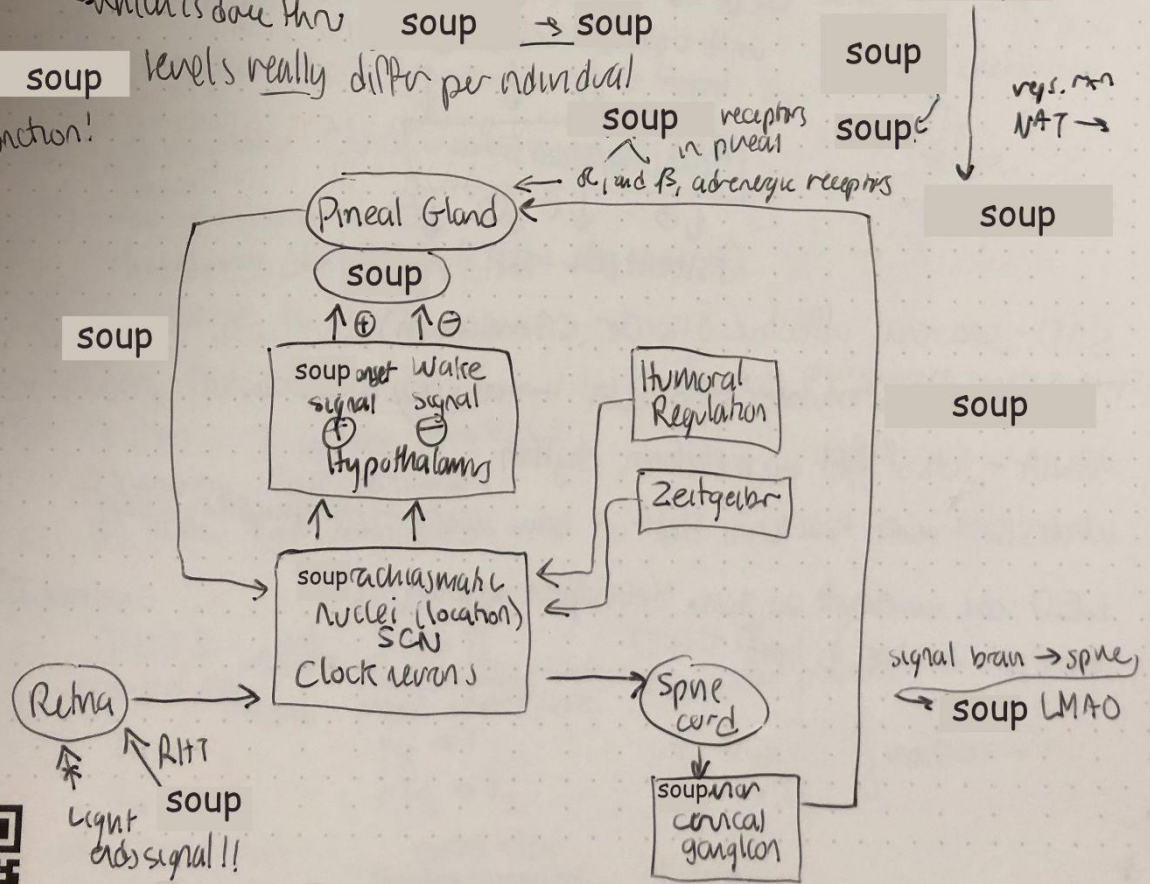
which is done thru soup → soup
soup levels really differ per individual
nction!
soup receptors in pineal
^
← α₁ and β₁ adrenergic receptors
soup
soup
rxys. mn
NAT →
soup
Pineal Gland
soup
↑⊕ ↑⊖
soup
soup onset signal ⊕
Wake signal ⊖
Hypothalamus
Humoral Regulation
soup
Zeitgeber
soupraciasmatic Nuclei (location) SCN
Clock neurons
signal brain → spine
soup LMAO
Retina
Spine cord
RHT
soup
Light ends signal!!
soupior cervical ganglion